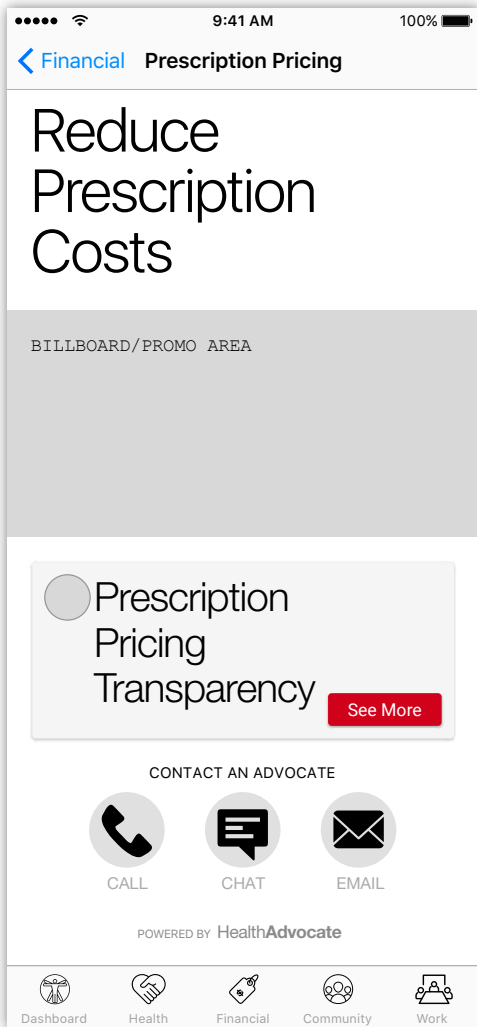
9:41 AM
100%

< Financial
Prescription Pricing

Reduce Prescription Costs

BILLBOARD/PROMO AREA

Prescription Pricing Transparency

See More

CONTACT AN ADVOCATE

CALL
CHAT
EMAIL

POWERED BY HealthAdvocate

Dashboard
Health
Financial
Community
Work